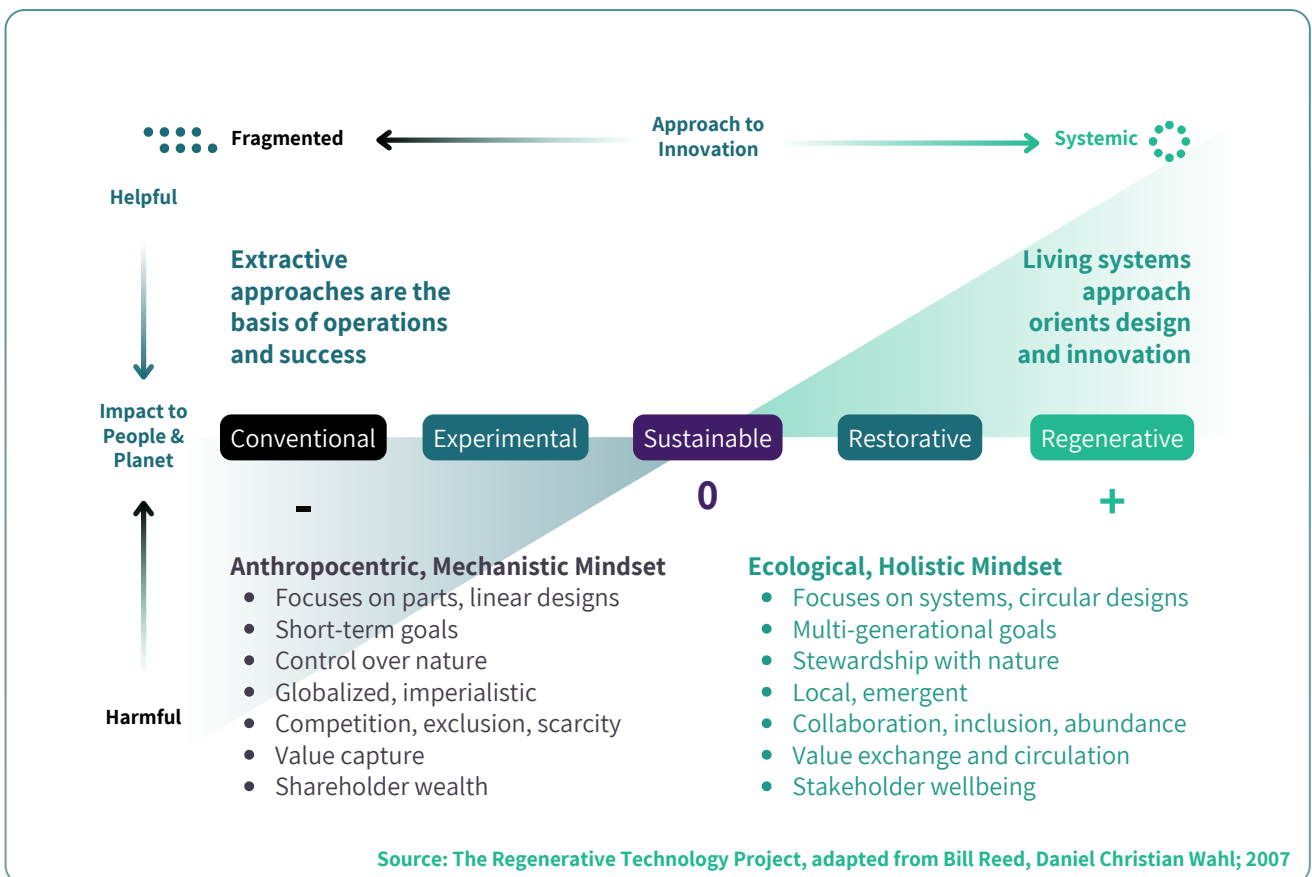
Fragmented

Approach to Innovation

Systemic

Helpful

Extractive approaches are the basis of operations and success

Living systems approach orients design and innovation

Impact to People & Planet

Conventional

Experimental

Sustainable

Restorative

Regenerative

-

0

+

Anthropocentric, Mechanistic Mindset
- Focuses on parts, linear designs
- Short-term goals
- Control over nature
- Globalized, imperialistic
- Competition, exclusion, scarcity
- Value capture
- Shareholder wealth

Ecological, Holistic Mindset
- Focuses on systems, circular designs
- Multi-generational goals
- Stewardship with nature
- Local, emergent
- Collaboration, inclusion, abundance
- Value exchange and circulation
- Stakeholder wellbeing

Harmful

Source: The Regenerative Technology Project, adapted from Bill Reed, Daniel Christian Wahl; 2007